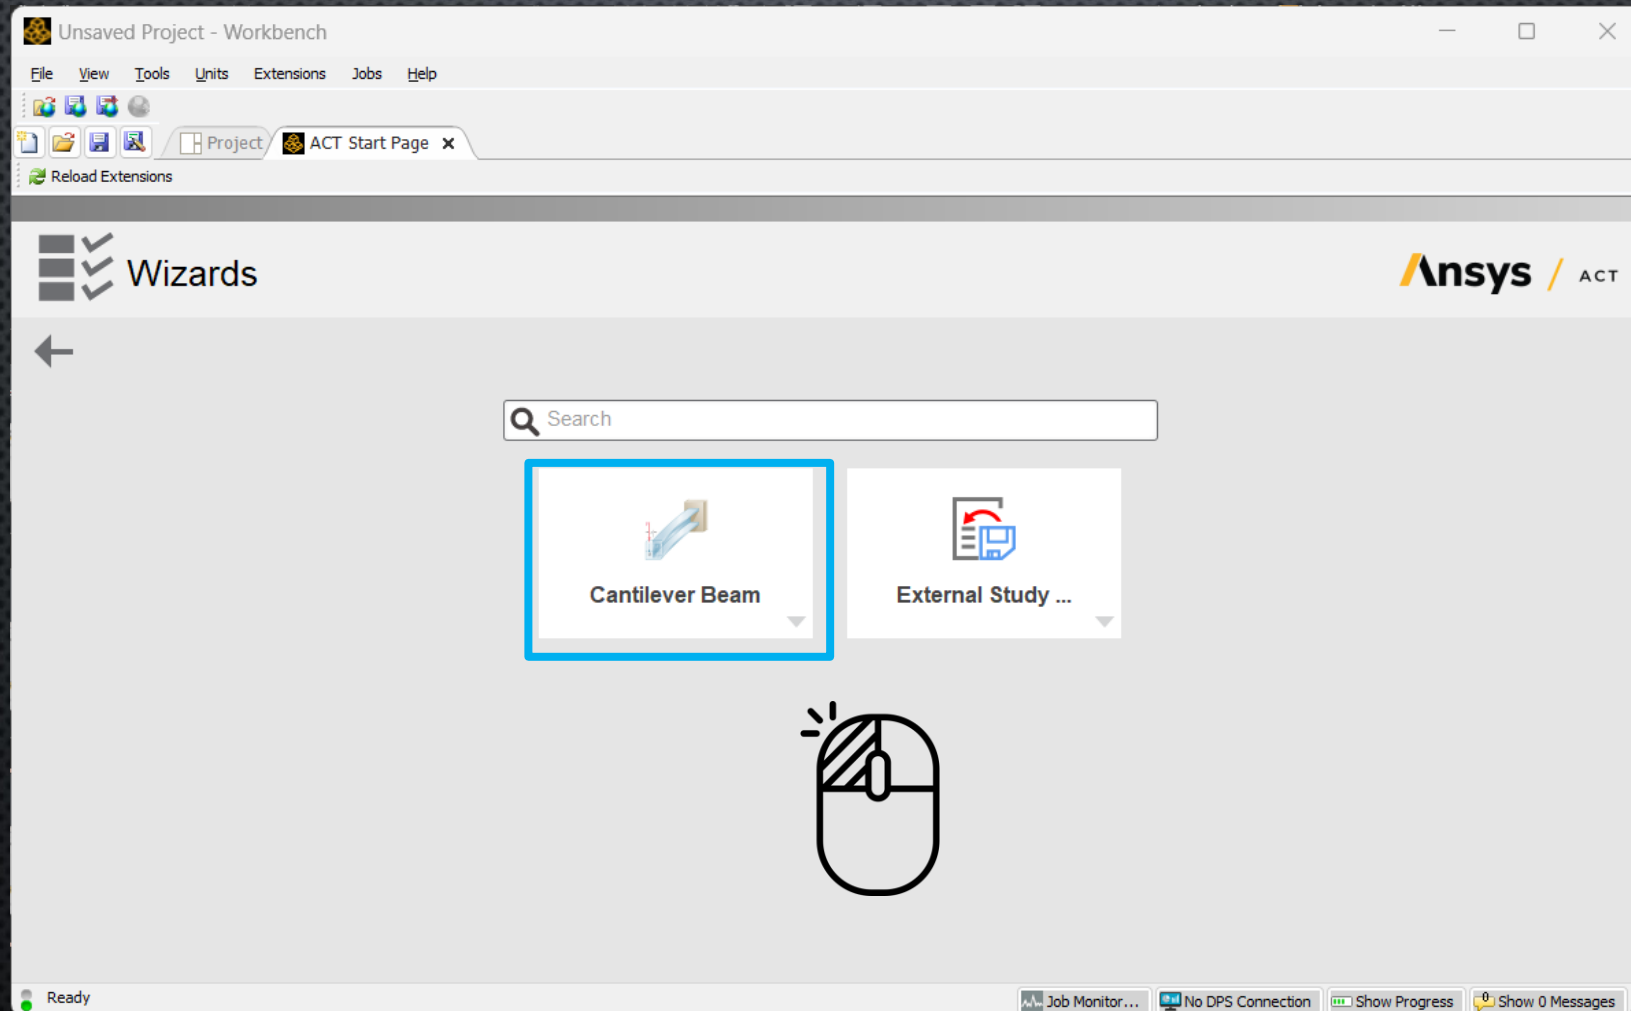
Unsaved Project - Workbench

File View Tools Units Extensions Jobs Help

Project ACT Start Page ×

Reload Extensions

Wizards

Ansys / ACT

Search

Cantilever Beam

External Study ...

Ready

Job Monitor... No DPS Connection Show Progress Show 0 Messages